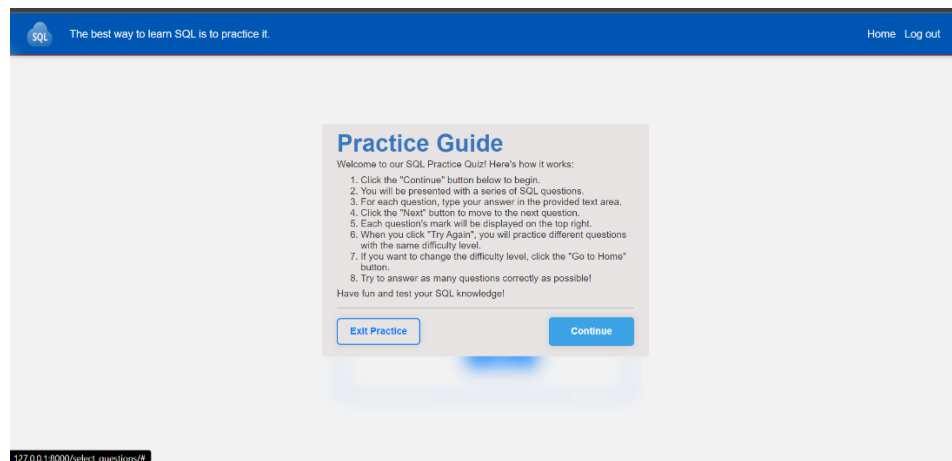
SQL The best way to learn SQL is to practice it.

Home Log out

Practice Guide

Welcome to our SQL Practice Quiz! Here's how it works:

1. Click the "Continue" button below to begin.
2. You will be presented with a series of SQL questions.
3. For each question, type your answer in the provided text area.
4. Click the "Next" button to move to the next question.
5. Each question's mark will be displayed on the top right.
6. When you click "Try Again", you will practice different questions with the same difficulty level.
7. If you want to change the difficulty level, click the "Go to Home" button.
8. Try to answer as many questions correctly as possible!

Have fun and test your SQL knowledge!

Exit Practice

Continue

127.0.0.1:8000/select_questions/#